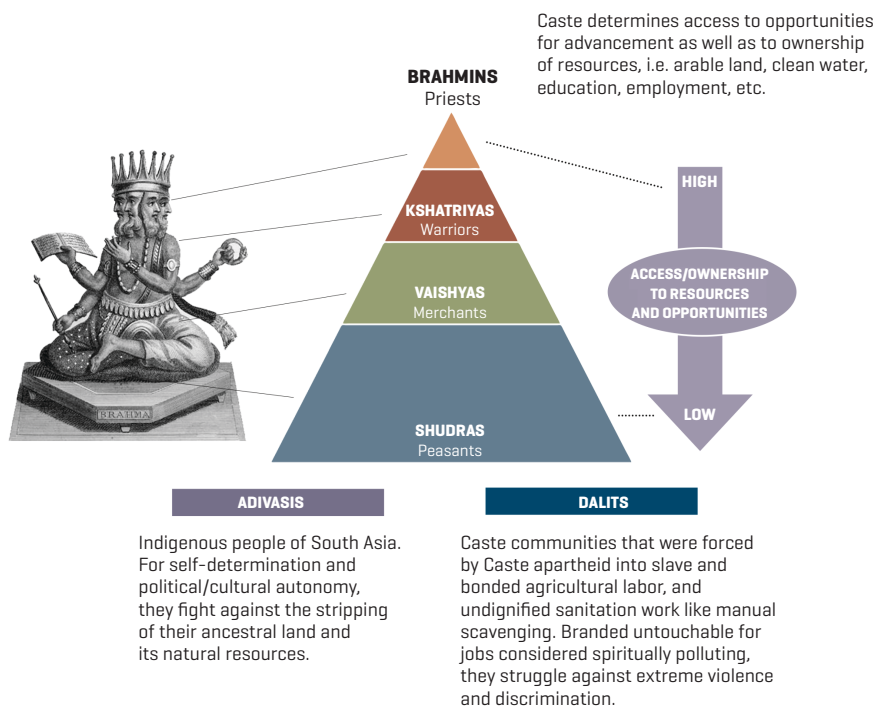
Caste determines access to opportunities for advancement as well as to ownership of resources, i.e. arable land, clean water, education, employment, etc.

BRAHMINS
Priests

KSHATRIYAS
Warriors

VAISHYAS
Merchants

SHUDRAS
Peasants

BRAHMA

HIGH

ACCESS/OWNERSHIP TO RESOURCES AND OPPORTUNITIES

LOW

ADIVASIS

Indigenous people of South Asia. For self-determination and political/cultural autonomy, they fight against the stripping of their ancestral land and its natural resources.

DALITS

Caste communities that were forced by Caste apartheid into slave and bonded agricultural labor, and undignified sanitation work like manual scavenging. Branded untouchable for jobs considered spiritually polluting, they struggle against extreme violence and discrimination.